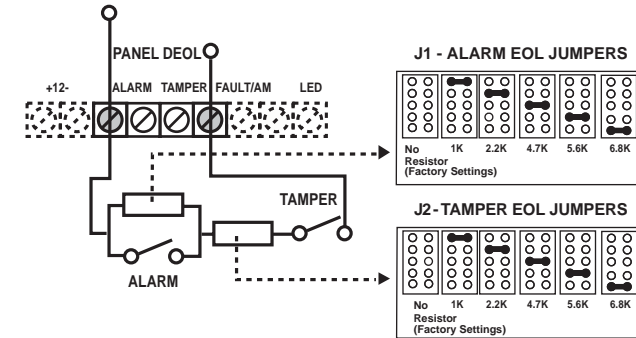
PANEL DEOL

+12-

ALARM

TAMPER

FAULT/AM

LED

TAMPER

ALARM

J1 - ALARM EOL JUMPERS

No Resistor (Factory Settings)

1K

2.2K

4.7K

5.6K

6.8K

J2 - TAMPER EOL JUMPERS

No Resistor (Factory Settings)

1K

2.2K

4.7K

5.6K

6.8K